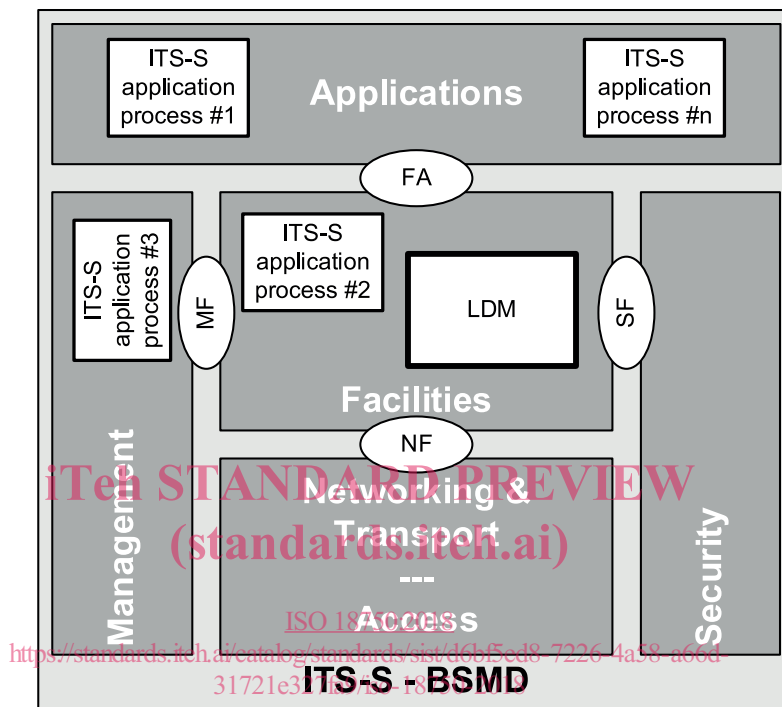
ITS-S application process #1

Applications

ITS-S application process #n

FA

ITS-S application process #3

MF

ITS-S application process #2

LDM

SF

Facilities

NF

Networking & Transport
---
Access

Management

Security

ITS-S - BSMD

iTeh STANDARD PREVIEW
(standards.iteh.ai)

ISO 18750:2018

https://standards.iteh.ai/catalog/standards/sist/d6bf5ed8-7226-4a58-a66d-31721e327fe0/iso-18750-2018